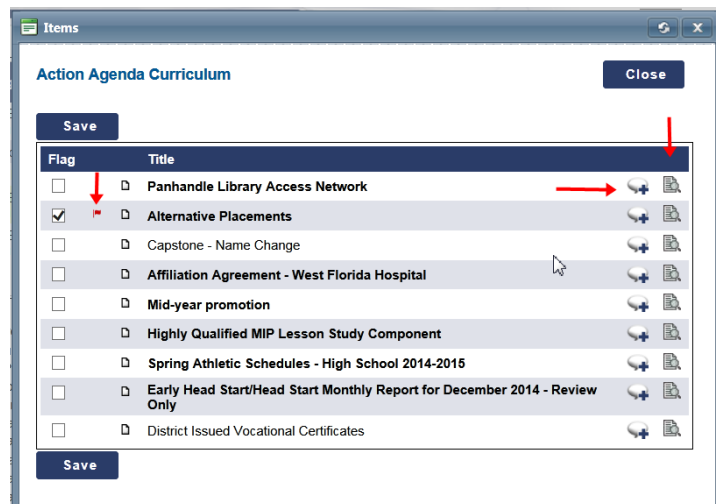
Items

Action Agenda Curriculum

Close

Save

| Flag | | Title |
|---|---|---|
| | | Panhandle Library Access Network |
| | | Alternative Placements |
| | | Capstone - Name Change |
| | | Affiliation Agreement - West Florida Hospital |
| | | Mid-year promotion |
| | | Highly Qualified MIP Lesson Study Component |
| | | Spring Athletic Schedules - High School 2014-2015 |
| | | Early Head Start/Head Start Monthly Report for December 2014 - Review Only |
| | | District Issued Vocational Certificates |

Save